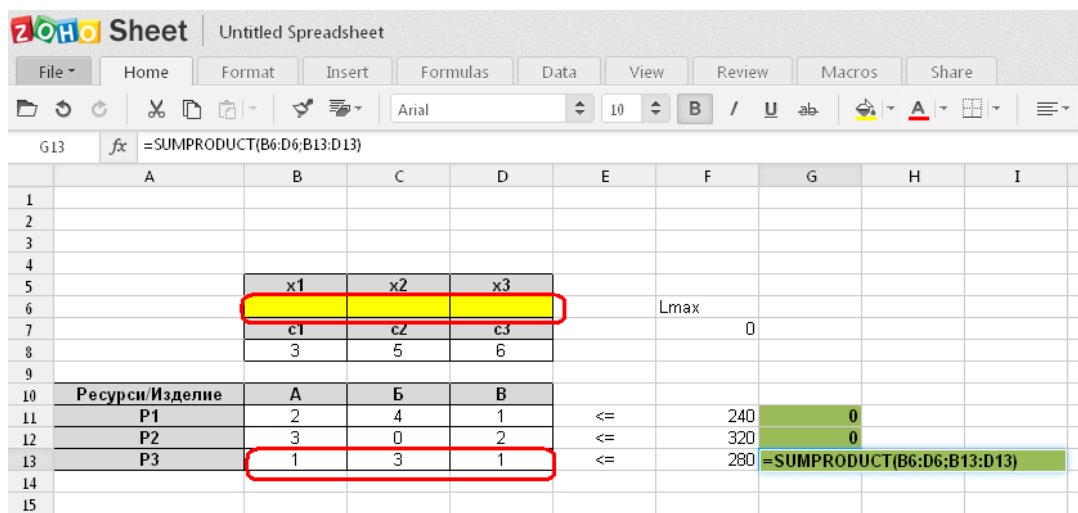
ZOHO Sheet | Untitled Spreadsheet

File | Home | Format | Insert | Formulas | Data | View | Review | Macros | Share

Arial | 10 | B | I | U | ab

G13 | fx | =SUMPRODUCT(B6:D6;B13:D13)

| | A | B | C | D | E | F | G | H | I |
|---|---|---|---|---|---|---|---|---|---|
| 1 | | | | | | | | | |
| 2 | | | | | | | | | |
| 3 | | | | | | | | | |
| 4 | | | | | | | | | |
| 5 | | x1 | x2 | x3 | | | | | |
| 6 | | | | | | Lmax | | | |
| 7 | | c1 | c2 | c3 | | 0 | | | |
| 8 | | 3 | 5 | 6 | | | | | |
| 9 | | | | | | | | | |
| 10 | Ресурсы/Изделие | А | Б | В | | | | | |
| 11 | P1 | 2 | 4 | 1 | <= | 240 | 0 | | |
| 12 | P2 | 3 | 0 | 2 | <= | 320 | 0 | | |
| 13 | P3 | 1 | 3 | 1 | <= | 280 | =SUMPRODUCT(B6:D6;B13:D13) | | |
| 14 | | | | | | | | | |
| 15 | | | | | | | | | |